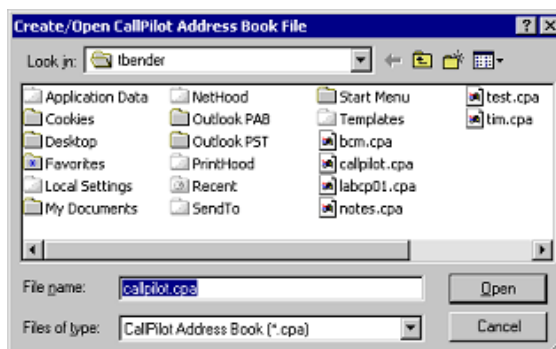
Create/Open CallPilot Address Book File

?

X

Look in: tbender

Application Data
Cookies
Desktop
Favorites
Local Settings
My Documents

NetHood
Outlook PAB
Outlook PST
PrintHood
Recent
SendTo

Start Menu
Templates
bcm.cpa
callpilot.cpa
labcp01.cpa
notes.cpa

test.cpa
tim.cpa

File name: callpilot.cpa

Open

Files of type: CallPilot Address Book (*.cpa)

Cancel